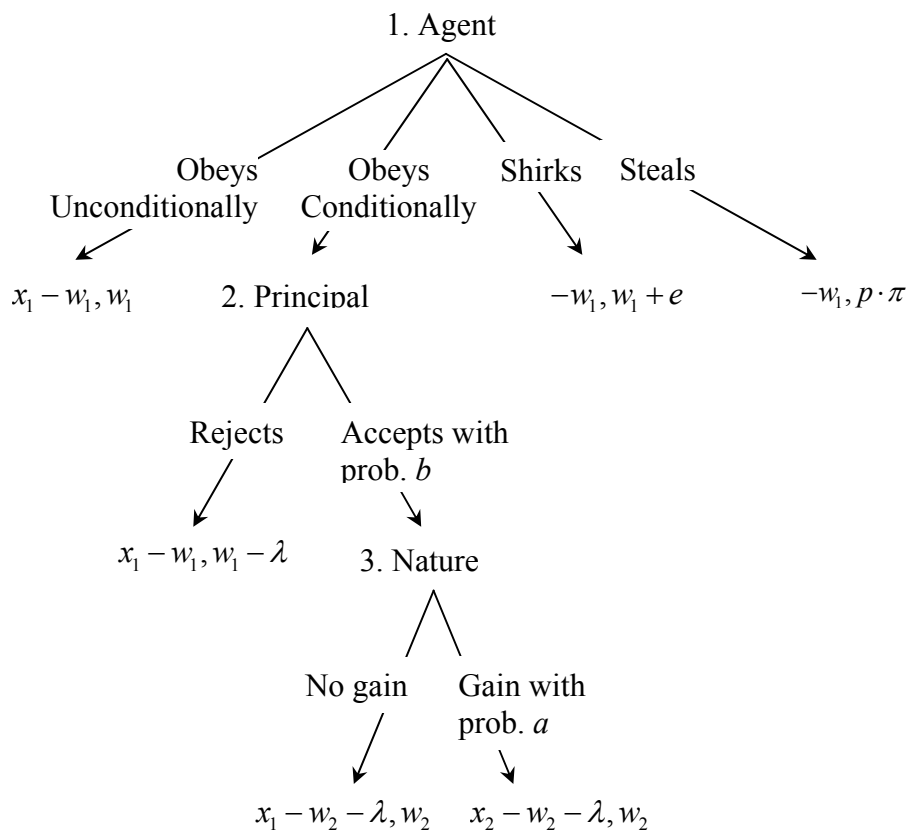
1. Agent

Obeys Unconditionally

Obeys Conditionally

Shirks

Steals

$x_1 - w_1, w_1$

2. Principal

$-w_1, w_1 + e$

$-w_1, p \cdot \pi$

Rejects

Accepts with prob. $b$

$x_1 - w_1, w_1 - \lambda$

3. Nature

No gain

Gain with prob. $a$

$x_1 - w_2 - \lambda, w_2$

$x_2 - w_2 - \lambda, w_2$